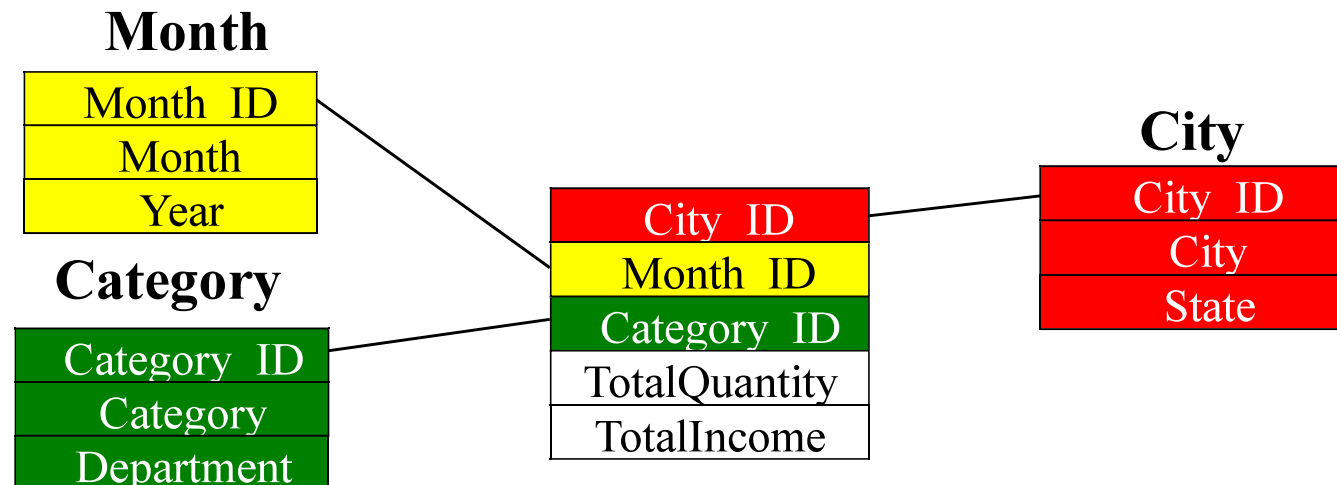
Month

| Month ID |
|---|
| Month |
| Year |

Category

| Category ID |
|---|
| Category |
| Department |

| City ID |
|---|
| Month ID |
| Category ID |
| TotalQuantity |
| TotalIncome |

City

| City ID |
|---|
| City |
| State |